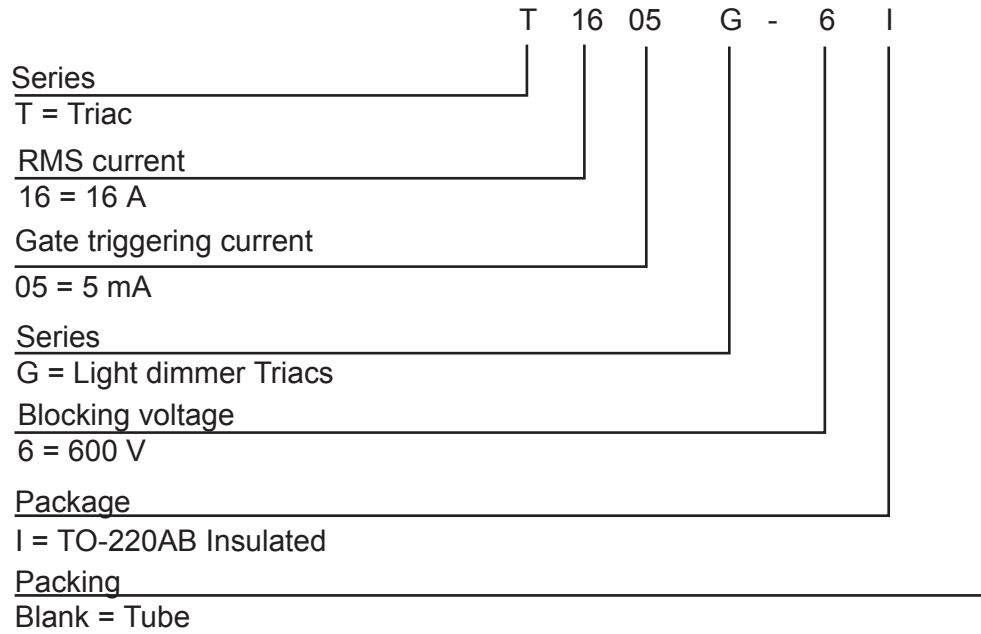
T 16 05 G - 6 I

Series
T = Triac

RMS current
16 = 16 A

Gate triggering current
05 = 5 mA

Series
G = Light dimmer Triacs

Blocking voltage
6 = 600 V

Package
I = TO-220AB Insulated

Packing
Blank = Tube